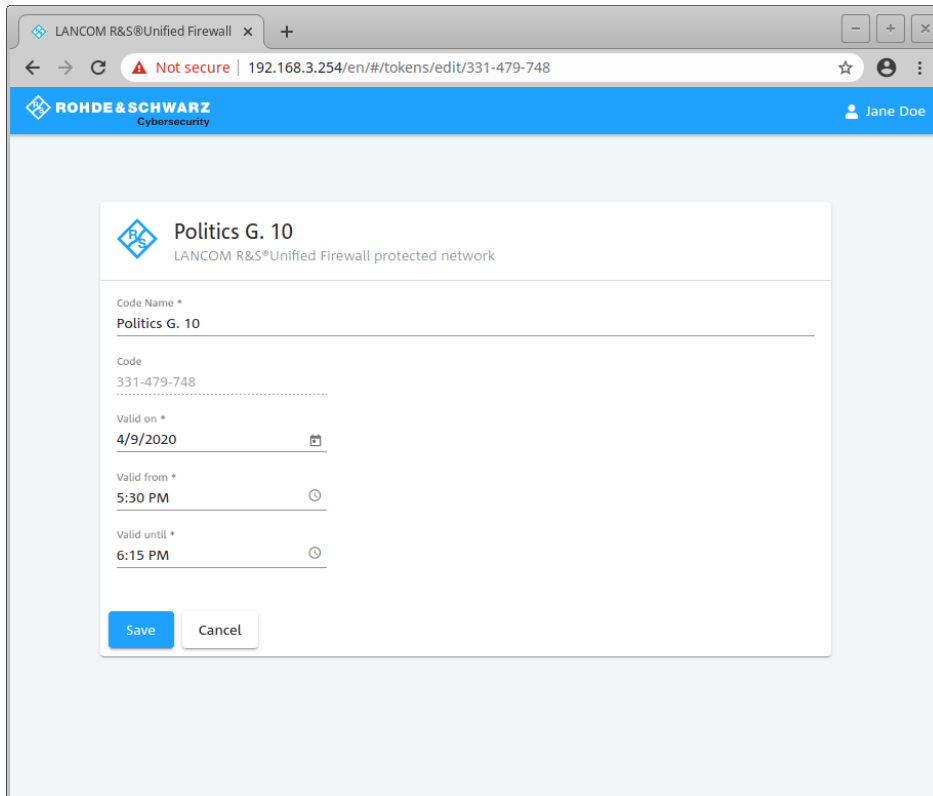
LANCOM R&S®Unified Firewall ×

+

Not secure | 192.168.3.254/en/#/tokens/edit/331-479-748

ROHDE&SCHWARZ
Cybersecurity

Jane Doe

Politics G. 10
LANCOM R&S®Unified Firewall protected network

Code Name *
Politics G. 10

Code
331-479-748

Valid on *
4/9/2020

Valid from *
5:30 PM

Valid until *
6:15 PM

Save

Cancel